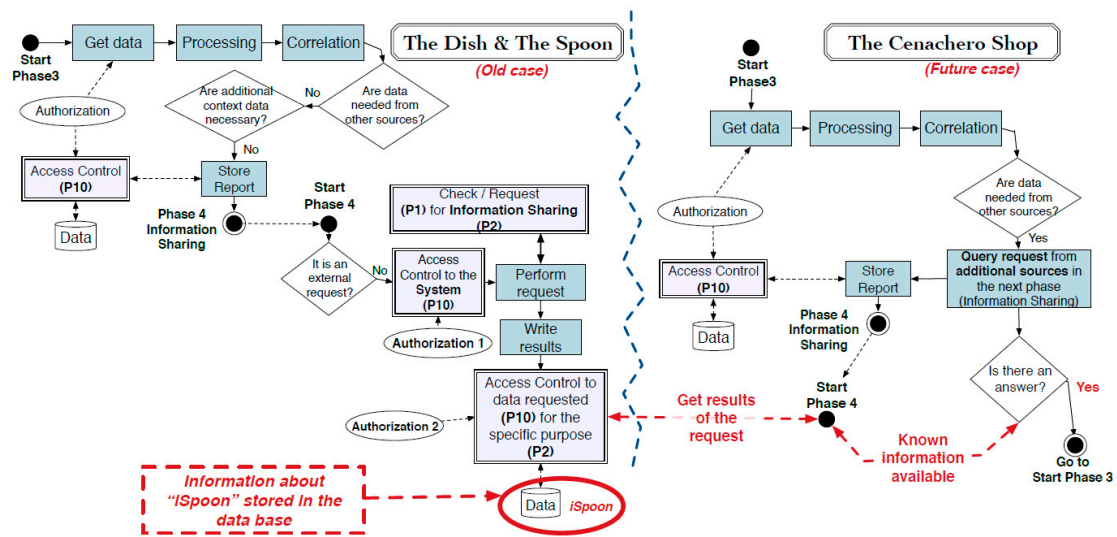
The Dish & The Spoon

(Old case)

Start Phase3

Get data

Processing

Correlation

Authorization

Are additional context data necessary?

No

Are data needed from other sources?

No

Access Control (P10)

Store Report

Data

Phase 4 Information Sharing

Start Phase 4

Check / Request (P1) for Information Sharing (P2)

It is an external request?

No

Access Control to the System (P10)

Perform request

Authorization 1

Write results

Authorization 2

Access Control to data requested (P10) for the specific purpose (P2)

Information about "iSpoon" stored in the data base

Data

iSpoon

Get results of the request

The Cenachero Shop

(Future case)

Start Phase3

Get data

Processing

Correlation

Authorization

Are data needed from other sources?

Yes

Access Control (P10)

Store Report

Query request from additional sources in the next phase (Information Sharing)

Data

Phase 4 Information Sharing

Start Phase 4

Is there an answer?

Yes

Known information available

Go to Start Phase 3